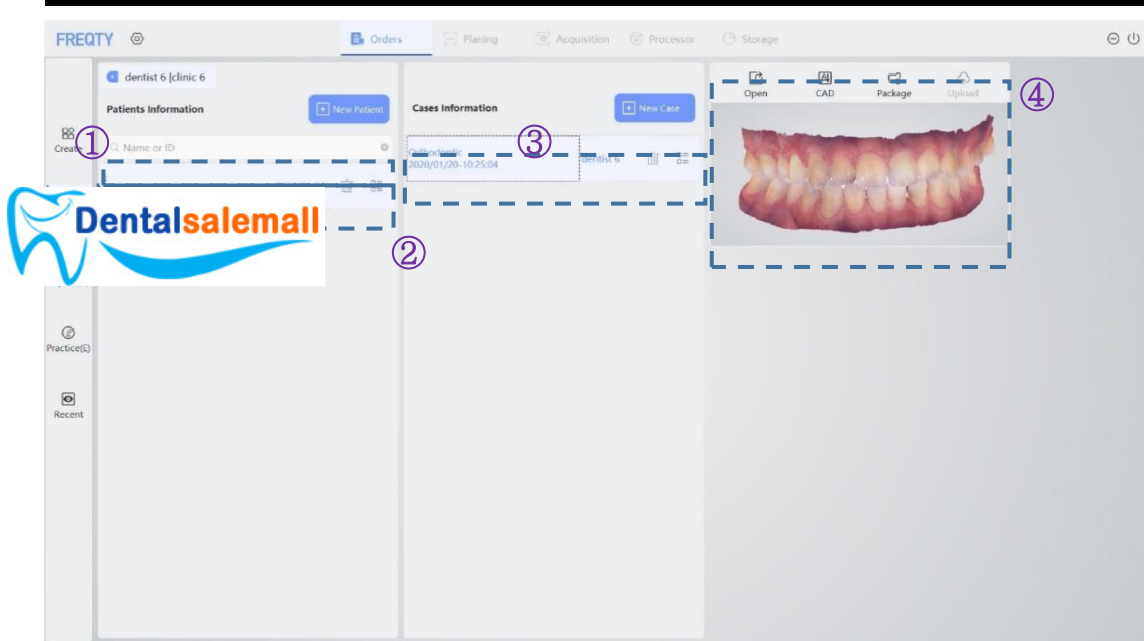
FREQTY

Orders Planing Acquisition Processor Storage

dentist 6 |clinic 6

Patients Information

New Patient

Create

①

Name or ID

Dentalsalemall

②

Practice(E)

Recent

Cases Information

New Case

③

Orthodontic
2020/01/20-10:25:04

dentist 6

Open CAD Package Upload

④